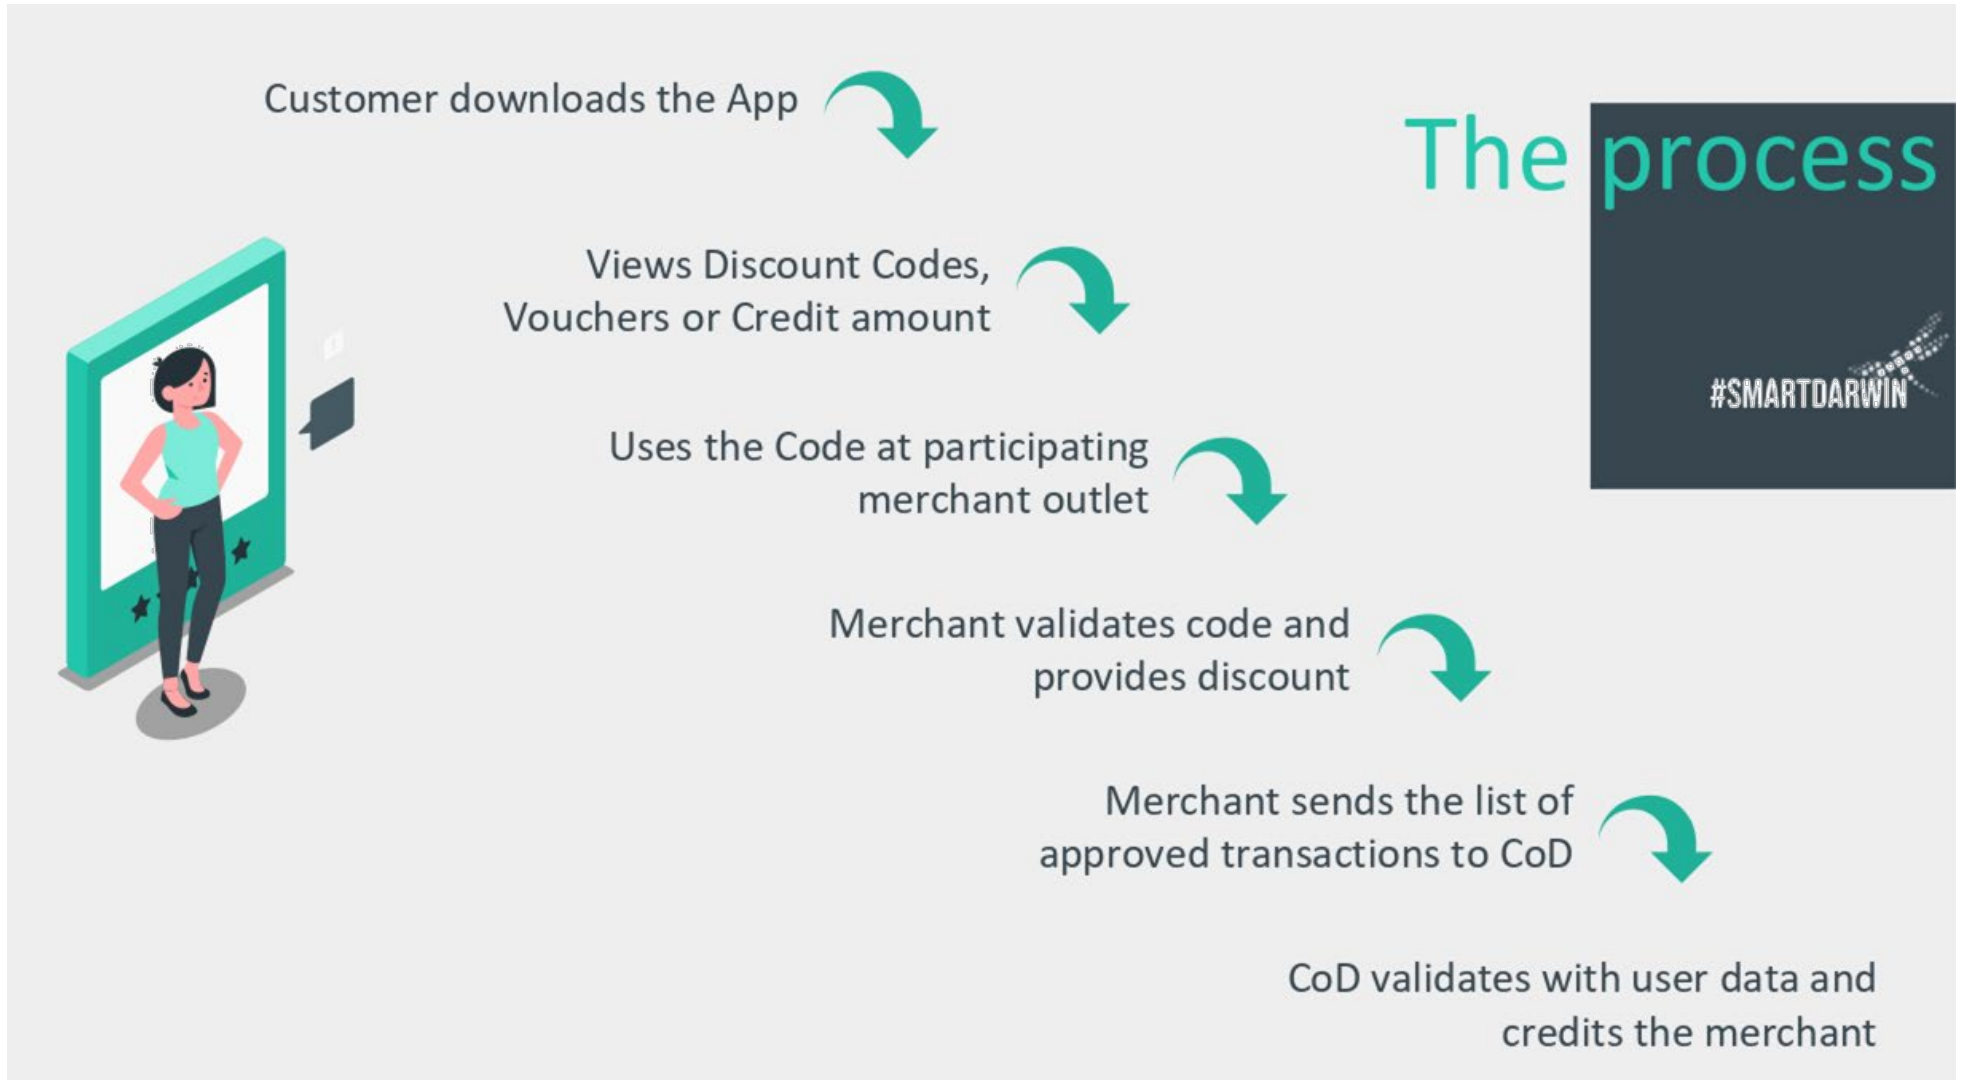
The process

#SMARTDARWIN

Customer downloads the App

Views Discount Codes, Vouchers or Credit amount

Uses the Code at participating merchant outlet

Merchant validates code and provides discount

Merchant sends the list of approved transactions to CoD

CoD validates with user data and credits the merchant